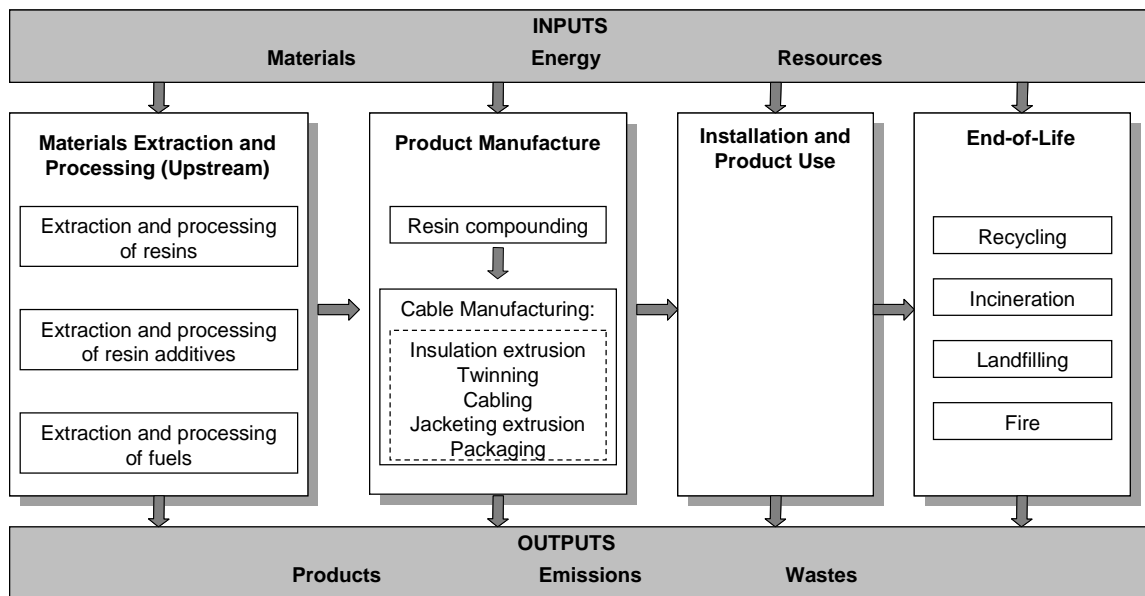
INPUTS
Materials Energy Resources

Materials Extraction and Processing (Upstream)

Extraction and processing of resins

Extraction and processing of resin additives

Extraction and processing of fuels

Product Manufacture

Resin compounding

Cable Manufacturing:

Insulation extrusion
Twinning
Cabling
Jacketing extrusion
Packaging

Installation and Product Use

End-of-Life

Recycling

Incineration

Landfilling

Fire

OUTPUTS
Products Emissions Wastes